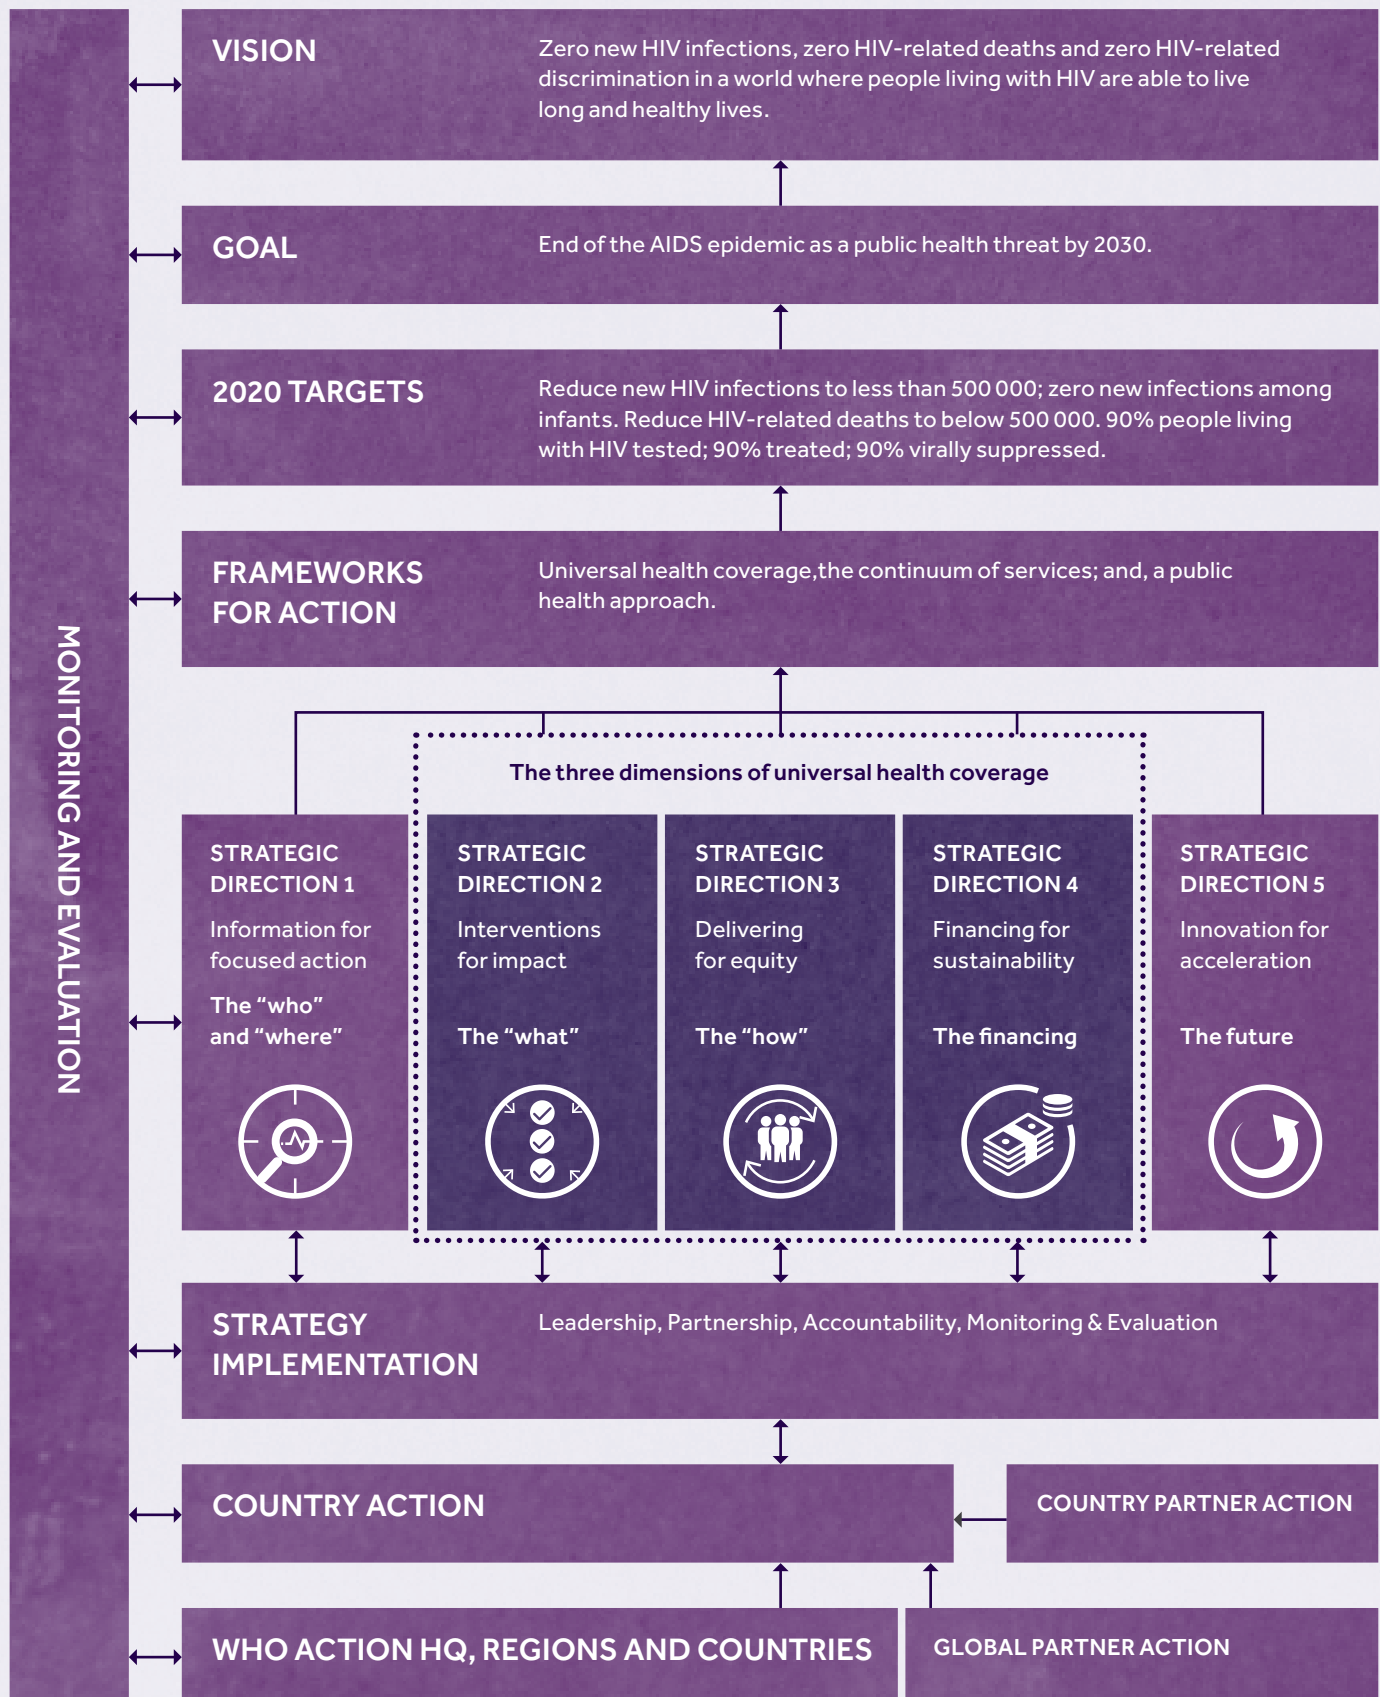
MONITORING AND EVALUATION

VISION

Zero new HIV infections, zero HIV-related deaths and zero HIV-related discrimination in a world where people living with HIV are able to live long and healthy lives.

GOAL

End of the AIDS epidemic as a public health threat by 2030.

2020 TARGETS

Reduce new HIV infections to less than 500 000; zero new infections among infants. Reduce HIV-related deaths to below 500 000. 90% people living with HIV tested; 90% treated; 90% virally suppressed.

FRAMEWORKS FOR ACTION

Universal health coverage,the continuum of services; and, a public health approach.

The three dimensions of universal health coverage

STRATEGIC DIRECTION 1

Information for focused action

The "who" and "where"

STRATEGIC DIRECTION 2

Interventions for impact

The "what"

STRATEGIC DIRECTION 3

Delivering for equity

The "how"

STRATEGIC DIRECTION 4

Financing for sustainability

The financing

STRATEGIC DIRECTION 5

Innovation for acceleration

The future

STRATEGY IMPLEMENTATION

Leadership, Partnership, Accountability, Monitoring & Evaluation

COUNTRY ACTION

COUNTRY PARTNER ACTION

WHO ACTION HQ, REGIONS AND COUNTRIES

GLOBAL PARTNER ACTION